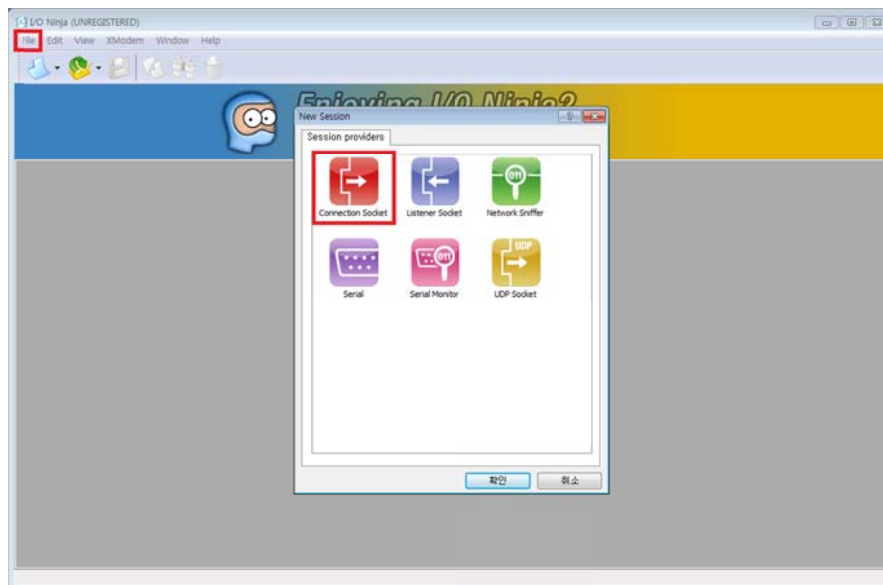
I/O Ninja (UNREGISTERED)

File Edit View XModem Window Help

Enjoying I/O Ninja?

New Session

Session providers

Connection Socket

Listener Socket

Network Sniffer

Serial

Serial Monitor

UDP Socket

확인

취소